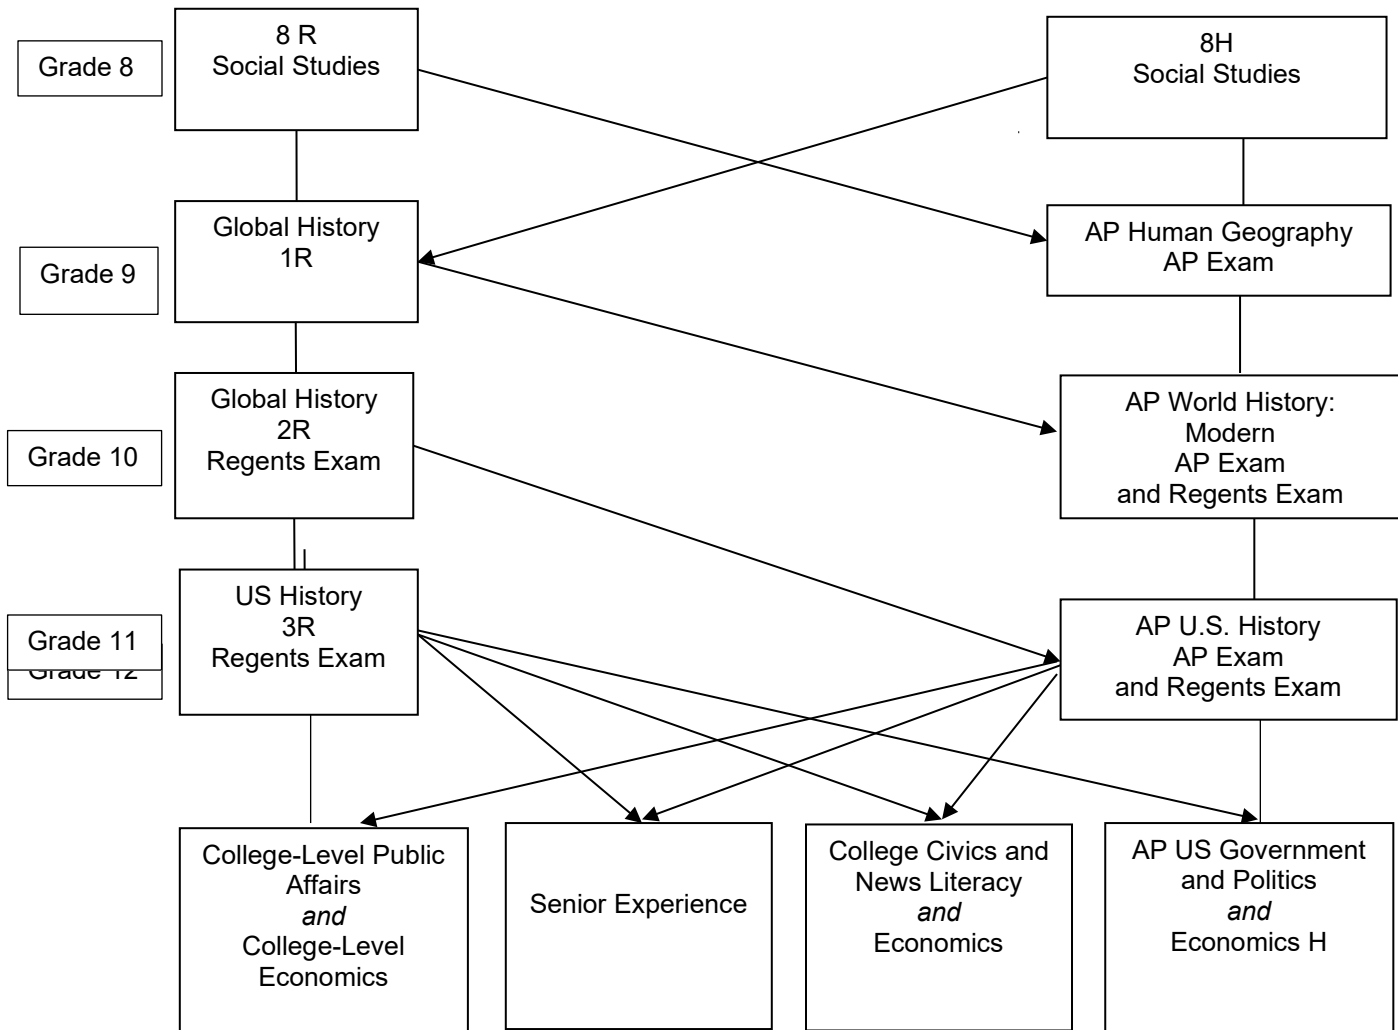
Grade 8

8 R
Social Studies

8H
Social Studies

Grade 9

Global History
1R

AP Human Geography
AP Exam

Grade 10

Global History
2R
Regents Exam

AP World History:
Modern
AP Exam
and Regents Exam

Grade 11

Grade 12

US History
3R
Regents Exam

AP U.S. History
AP Exam
and Regents Exam

College-Level Public Affairs
*and*
College-Level Economics

Senior Experience

College Civics and News Literacy
*and*
Economics

AP US Government and Politics
*and*
Economics H